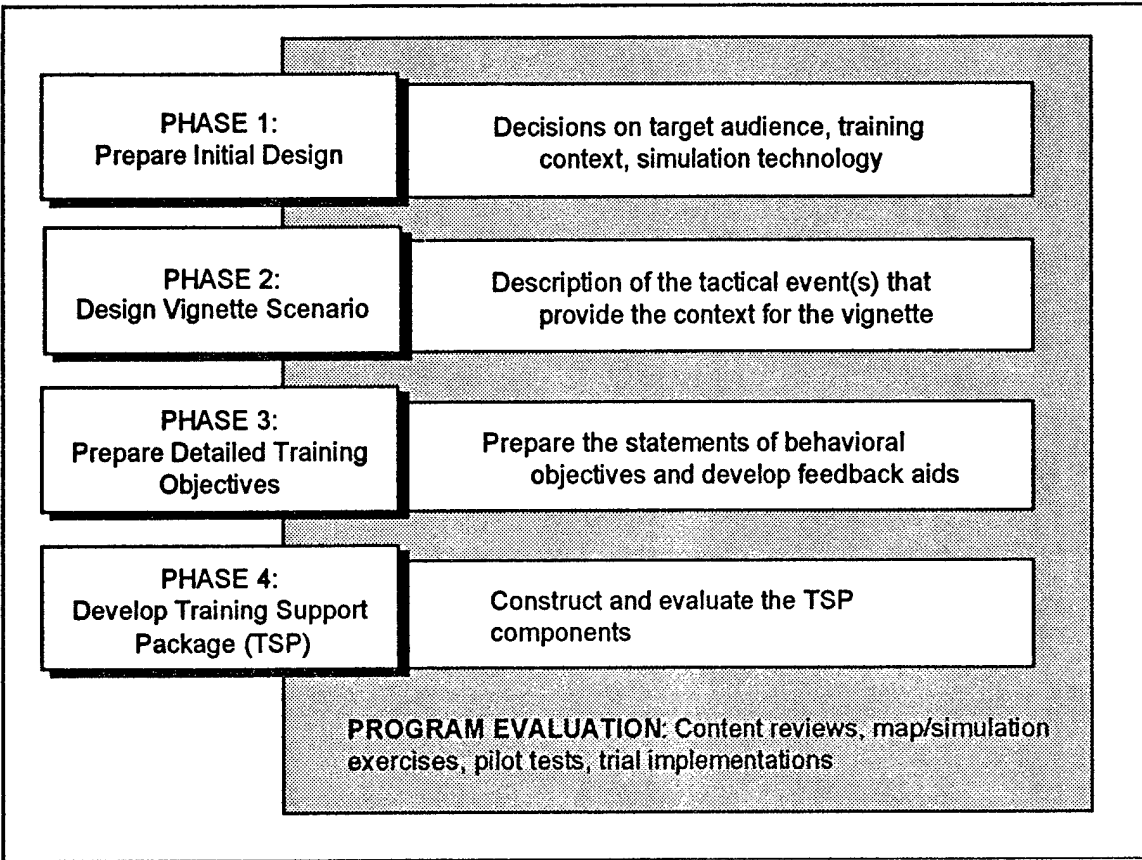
PHASE 1:
Prepare Initial Design

Decisions on target audience, training context, simulation technology

PHASE 2:
Design Vignette Scenario

Description of the tactical event(s) that provide the context for the vignette

PHASE 3:
Prepare Detailed Training Objectives

Prepare the statements of behavioral objectives and develop feedback aids

PHASE 4:
Develop Training Support Package (TSP)

Construct and evaluate the TSP components

PROGRAM EVALUATION: Content reviews, map/simulation exercises, pilot tests, trial implementations